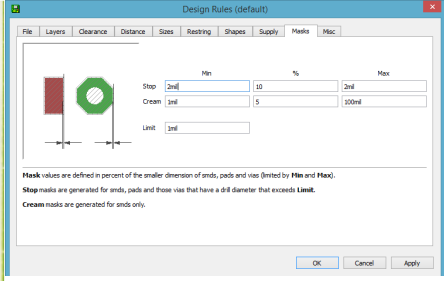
Design Rules (default)

File | Layers | Clearance | Distance | Sizes | Restring | Shapes | Supply | Masks | Misc

| | Min | % | Max |
|---|---|---|---|
| Stop | 2mil | 10 | 2mil |
| Cream | 1mil | 5 | 100mil |

Limit 1mil

**Mask** values are defined in percent of the smaller dimension of smds, pads and vias (limited by **Min** and **Max**).

**Stop** masks are generated for smds, pads and those vias that have a drill diameter that exceeds **Limit**.

**Cream** masks are generated for smds only.

OK Cancel Apply